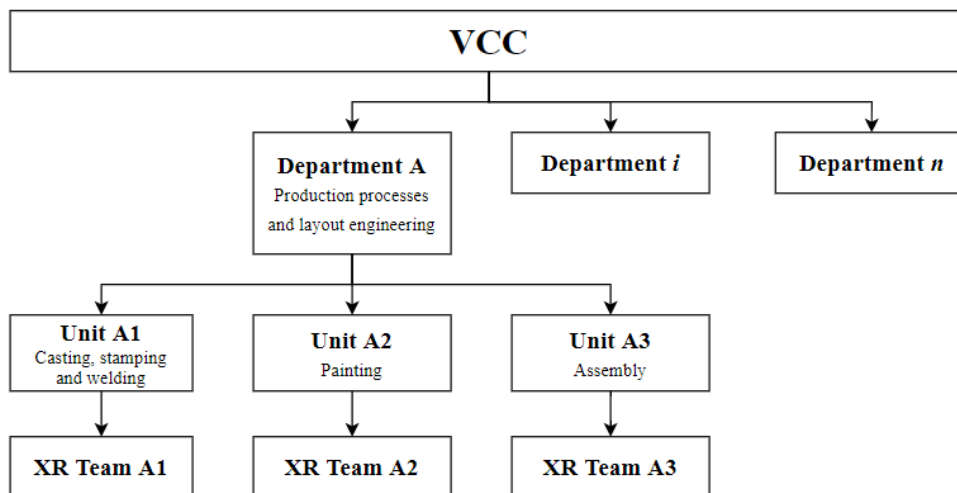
VCC

Department A
Production processes and layout engineering

Department $i$

Department $n$

Unit A1
Casting, stamping and welding

Unit A2
Painting

Unit A3
Assembly

XR Team A1

XR Team A2

XR Team A3